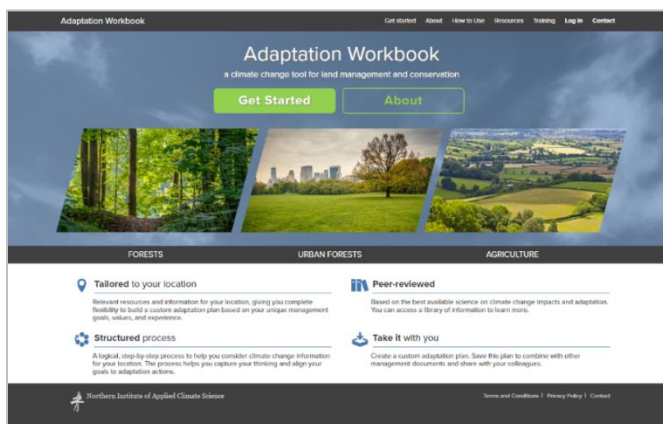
Adaptation Workbook

Get started About How to Use Resources Training Log in Contact

Adaptation Workbook

a climate change tool for land management and conservation

Get Started About

FORESTS URBAN FORESTS AGRICULTURE

Tailored to your location

Relevant resources and information for your location, giving you complete flexibility to build a custom adaptation plan based on your unique management goals, values, and experience.

Peer-reviewed

Based on the best available science on climate change impacts and adaptation. You can access a library of information to learn more.

Structured process

A logical, step-by-step process to help you consider climate change information for your location. The process helps you capture your thinking and align your goals to adaptation actions.

Take it with you

Create a custom adaptation plan. Save this plan to combine with other management documents and share with your colleagues.

Northern Institute of Applied Climate Science

Terms and Conditions | Privacy Policy | Contact